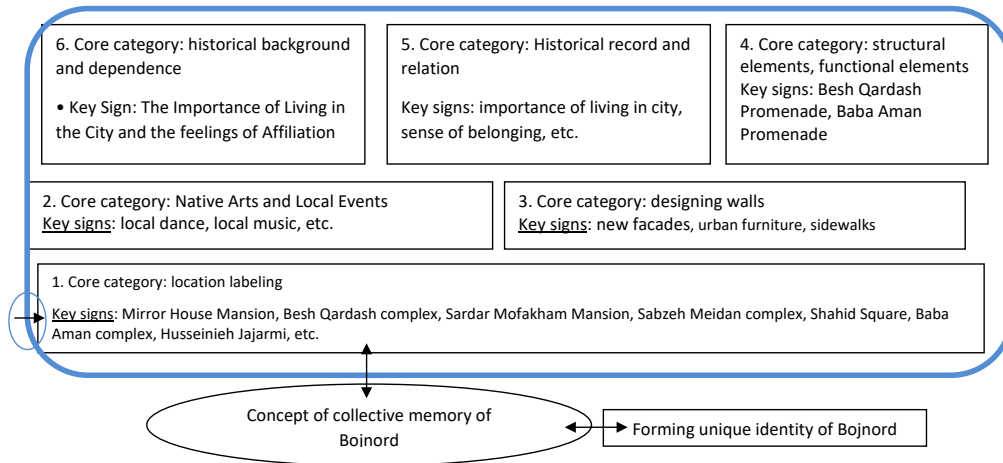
6. Core category: historical background and dependence

• Key Sign: The Importance of Living in the City and the feelings of Affiliation

5. Core category: Historical record and relation

Key signs: importance of living in city, sense of belonging, etc.

4. Core category: structural elements, functional elements
Key signs: Besh Qardash Promenade, Baba Aman Promenade

2. Core category: Native Arts and Local Events
Key signs: local dance, local music, etc.

3. Core category: designing walls
Key signs: new facades, urban furniture, sidewalks

1. Core category: location labeling

Key signs: Mirror House Mansion, Besh Qardash complex, Sardar Mofakham Mansion, Sabzeh Meidan complex, Shahid Square, Baba Aman complex, Husseinieh Jajarmi, etc.

Concept of collective memory of Bojnord

Forming unique identity of Bojnord